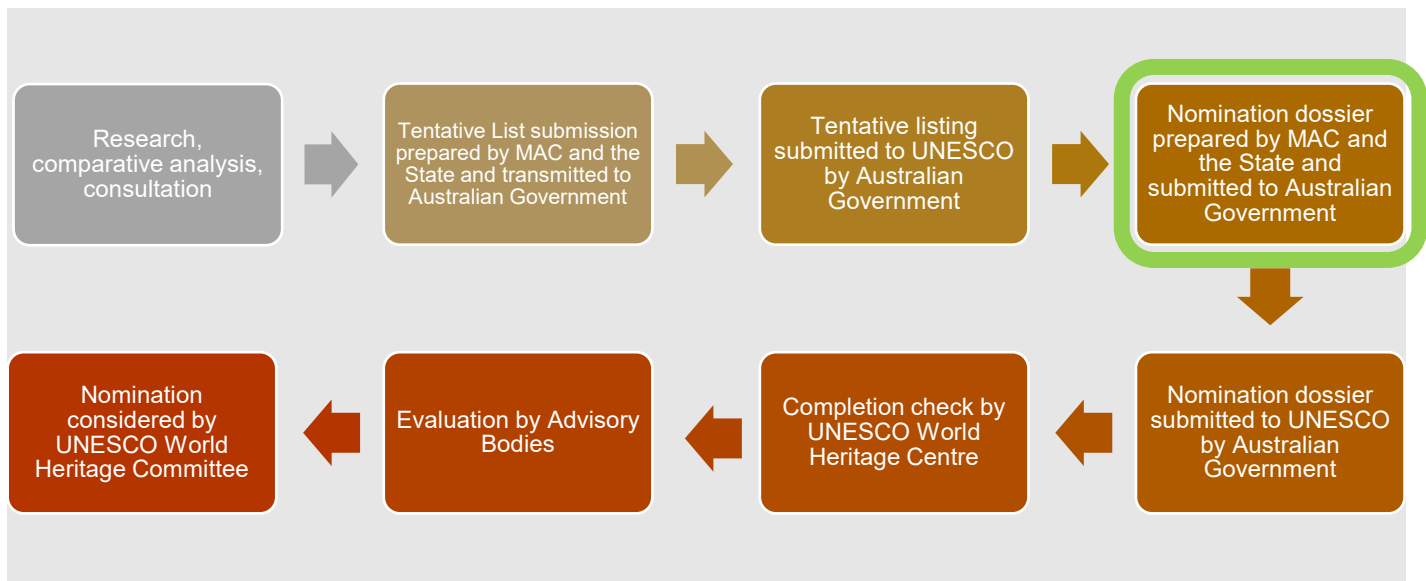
Research, comparative analysis, consultation

Tentative List submission prepared by MAC and the State and transmitted to Australian Government

Tentative listing submitted to UNESCO by Australian Government

Nomination dossier prepared by MAC and the State and submitted to Australian Government

Nomination dossier submitted to UNESCO by Australian Government

Completion check by UNESCO World Heritage Centre

Evaluation by Advisory Bodies

Nomination considered by UNESCO World Heritage Committee